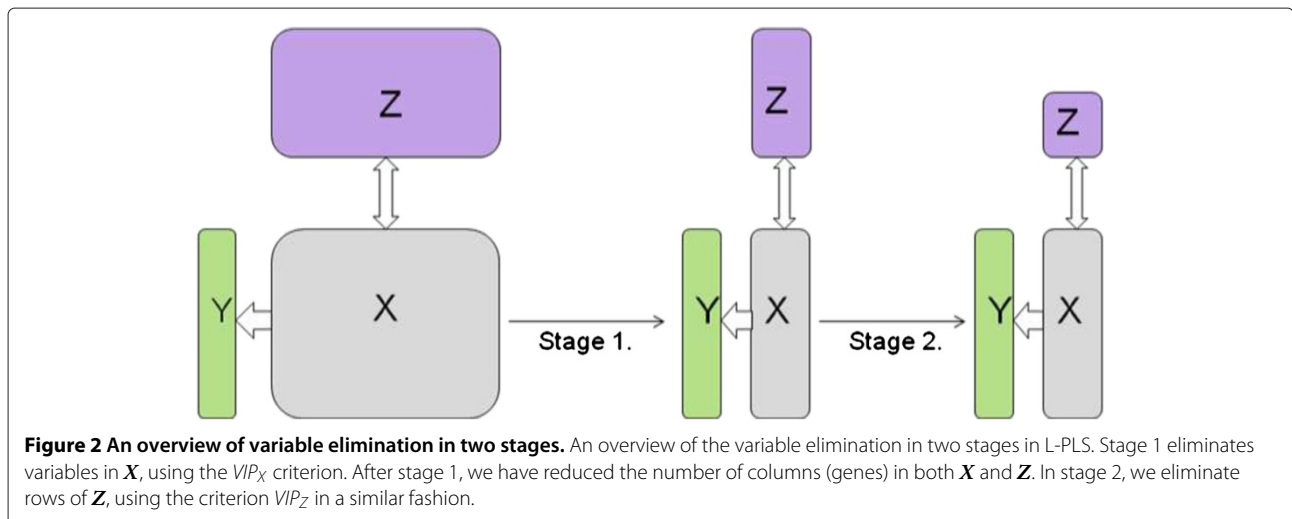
Z

Y

X

Stage 1.

Z

Y

X

Stage 2.

Z

Y

X

**Figure 2 An overview of variable elimination in two stages.** An overview of the variable elimination in two stages in L-PLS. Stage 1 eliminates variables in $\boldsymbol{X}$, using the $VIP_X$ criterion. After stage 1, we have reduced the number of columns (genes) in both $\boldsymbol{X}$ and $\boldsymbol{Z}$. In stage 2, we eliminate rows of $\boldsymbol{Z}$, using the criterion $VIP_Z$ in a similar fashion.